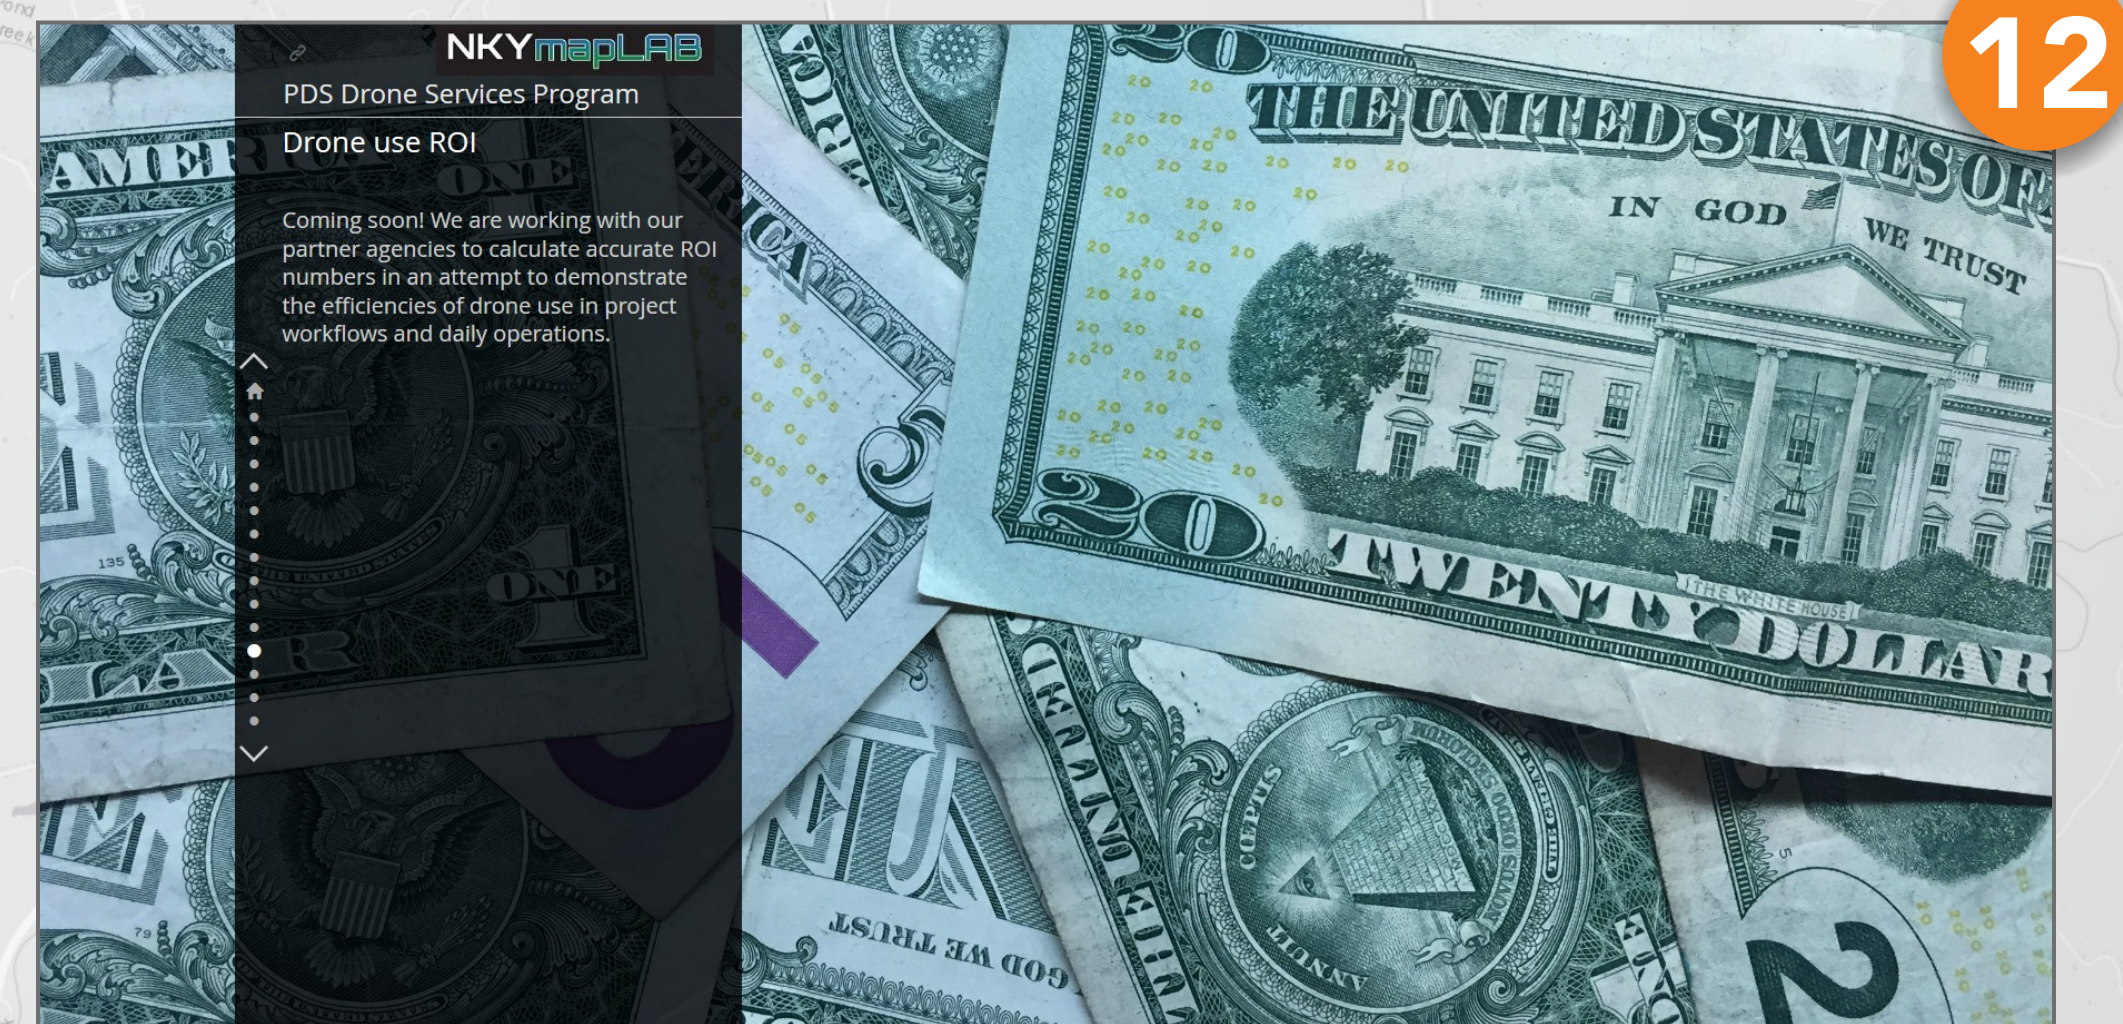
12

NKYmapLAB

PDS Drone Services Program

Drone use ROI

Coming soon! We are working with our partner agencies to calculate accurate ROI numbers in an attempt to demonstrate the efficiencies of drone use in project workflows and daily operations.

THE UNITED STATES OF

IN GOD WE TRUST

20

TWENTY DOLLAR

THE WHITE HOUSE

AMERICA

ONE

ONE

GOD WE TRUST

ANNUIT COEPTIS

NOVUS ORDO SECLORUM